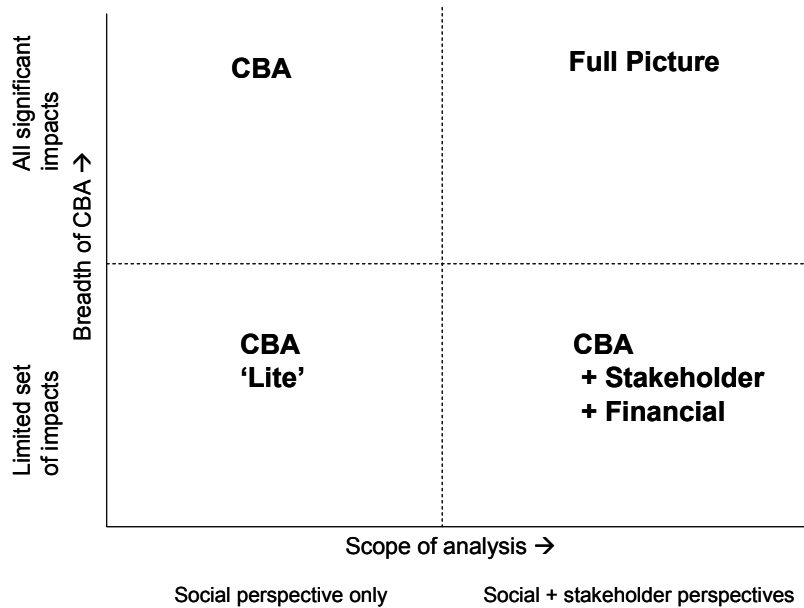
All significant impacts

Breadth of CBA →

Limited set of impacts

CBA

Full Picture

CBA
'Lite'

CBA
+ Stakeholder
+ Financial

Scope of analysis →

Social perspective only

Social + stakeholder perspectives